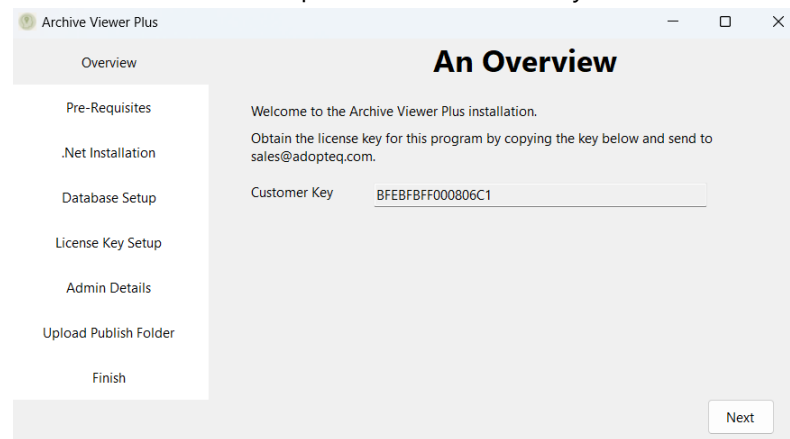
Archive Viewer Plus

Overview

Pre-Requisites

.Net Installation

Database Setup

License Key Setup

Admin Details

Upload Publish Folder

Finish

An Overview

Welcome to the Archive Viewer Plus installation.

Obtain the license key for this program by copying the key below and send to sales@adopteq.com.

Customer Key BFEBFBFF000806C1

Next